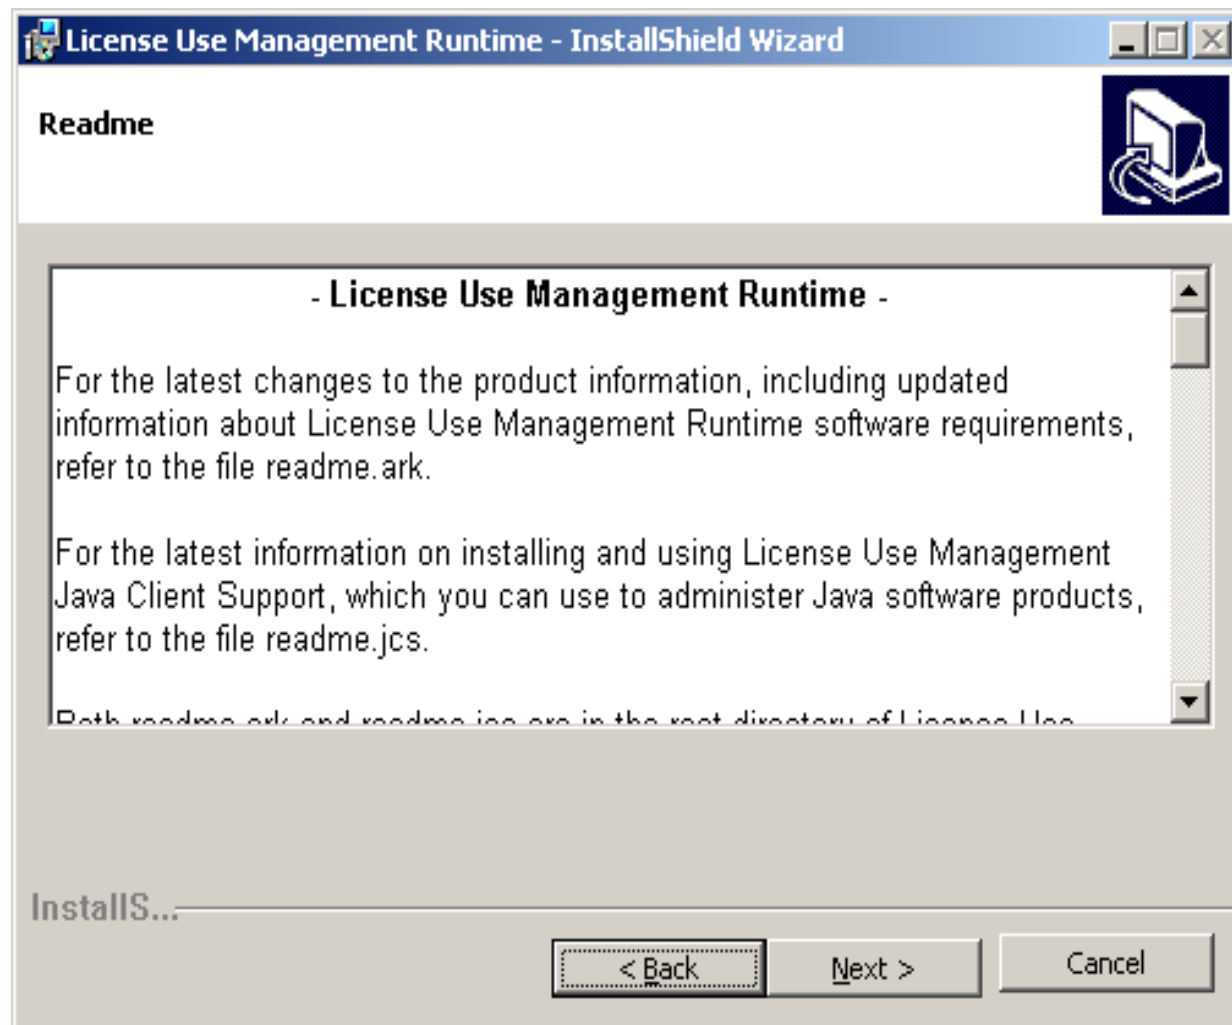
License Use Management Runtime - InstallShield Wizard

Readme

- License Use Management Runtime -

For the latest changes to the product information, including updated information about License Use Management Runtime software requirements, refer to the file readme.ark.

For the latest information on installing and using License Use Management Java Client Support, which you can use to administer Java software products, refer to the file readme.jcs.

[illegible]

InstallS...

< Back

Next >

Cancel